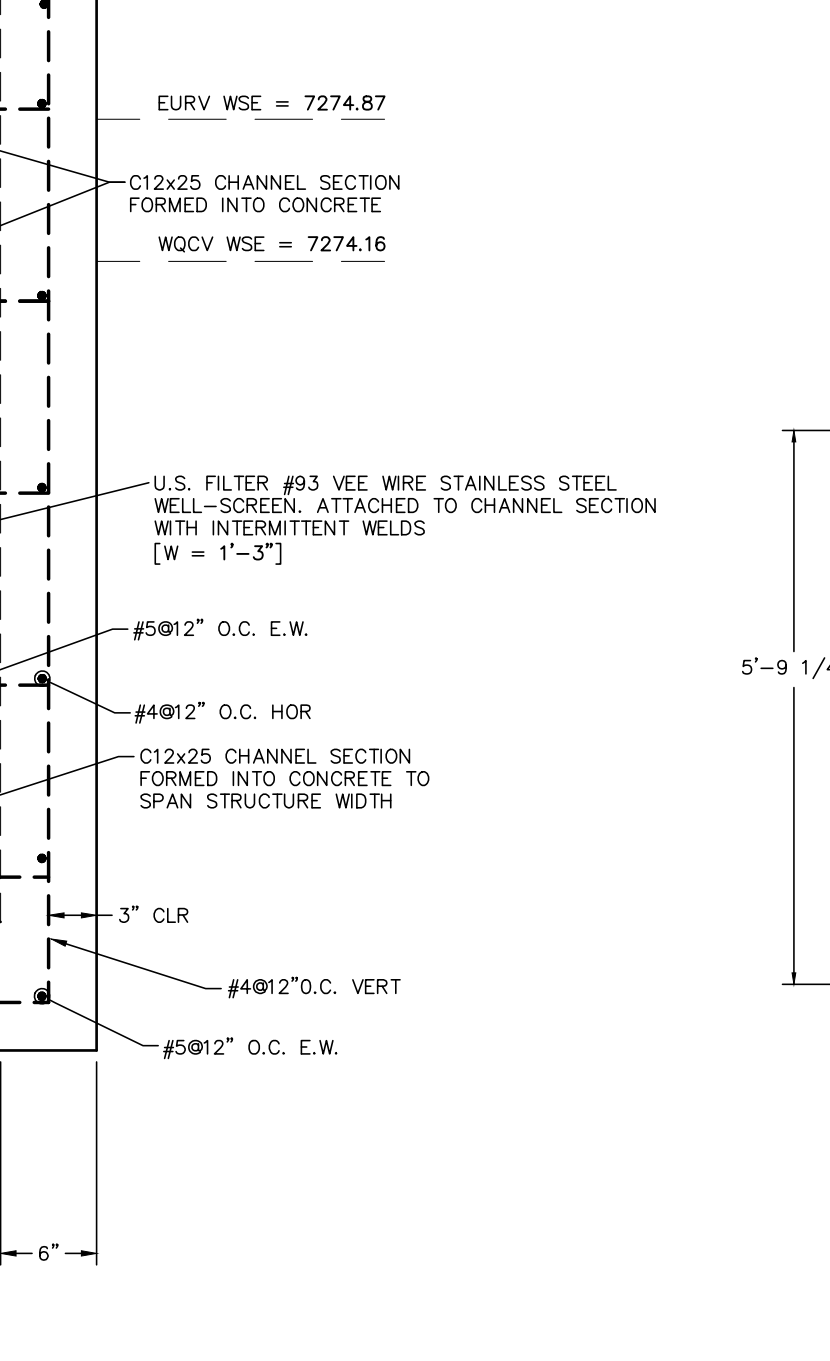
EURV WSE = 7274.87

C12x25 CHANNEL SECTION FORMED INTO CONCRETE

WQCV WSE = 7274.16

U.S. FILTER #93 VEE WIRE STAINLESS STEEL WELL–SCREEN. ATTACHED TO CHANNEL SECTION WITH INTERMITTENT WELDS [W = 1'–3"]

#5@12" O.C. E.W.

#4@12" O.C. HOR

C12x25 CHANNEL SECTION FORMED INTO CONCRETE TO SPAN STRUCTURE WIDTH

3" CLR

#4@12"O.C. VERT

#5@12" O.C. E.W.

6"

5'–9 1/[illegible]